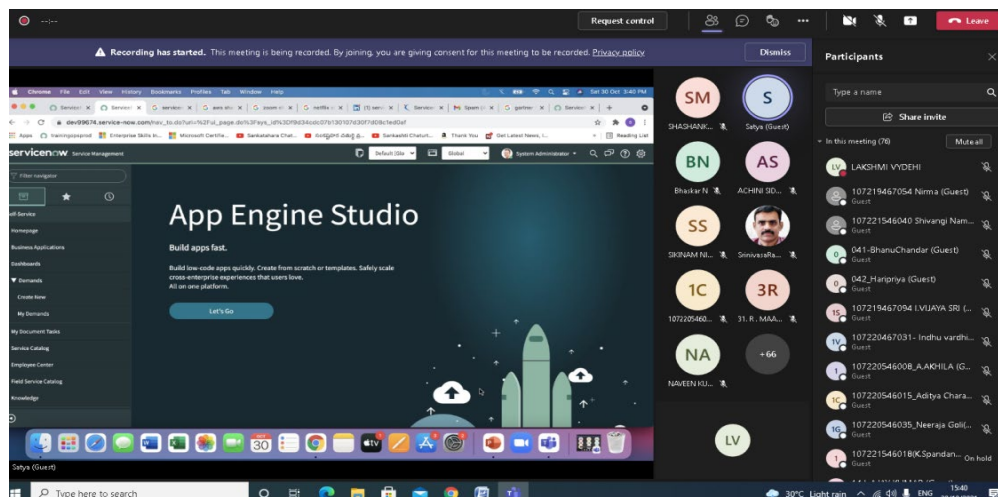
Request control

Leave

Recording has started. This meeting is being recorded. By joining, you are giving consent for this meeting to be recorded. Privacy policy

Dismiss

Participants

Chrome File Edit View History Bookmarks Profiles Tab Window Help

Sat 30 Oct 3:40 PM

dev99674.service-now.com/nav_to.do?uri=%2Fui_page.do%3Fsys_id%3Df9d34cdc07b130107d30f7d09c1ed0af

Apps trainingopsprod Enterprise Skills in... Microsoft Certifie... Sankatahara Chat... Sankashti Chaturt... Thank You Get Latest News, I... Reading List

servicenow Service Management

Default (Glo Global System Administrator

Filter navigator

elf-Service
Homepage
Business Applications
Dashboards
Demands
Create New
My Demands
My Document Tasks
Service Catalog
Employee Center
Field Service Catalog
Knowledge

App Engine Studio

Build apps fast.

Build low-code apps quickly. Create from scratch or templates. Safely scale cross-enterprise experiences that users love.
All on one platform.

Let's Go

Satya (Guest)

SM SHASHANK...
S Satya (Guest)
BN Bhaskar N
AS ACHINI SID...
SS SIKINAM NI...
SrinivasRa...
1C 1072205460...
3R 31. R. MAA...
NA NAVEEN KU...
+66
LV

Type a name

Share invite

In this meeting (76)

Mute all

LAKSHMI VYDEHI
107219467054 Nirma (Guest) Guest
107221546040 Shivangi Nam... Guest
041-BhanuChandar (Guest) Guest
042_Haripriya (Guest) Guest
107219467094 I.VIJAYA SRI (... Guest
107220467031- Indhu vardhi... Guest
107220546008_A.AKHILA (G... Guest
107220546015_Aditya Chara... Guest
107220546035_Neeraja Golli(... Guest
107221546018(K.Spandan... Guest On hold

Type here to search

30°C Light rain ENG 15:40